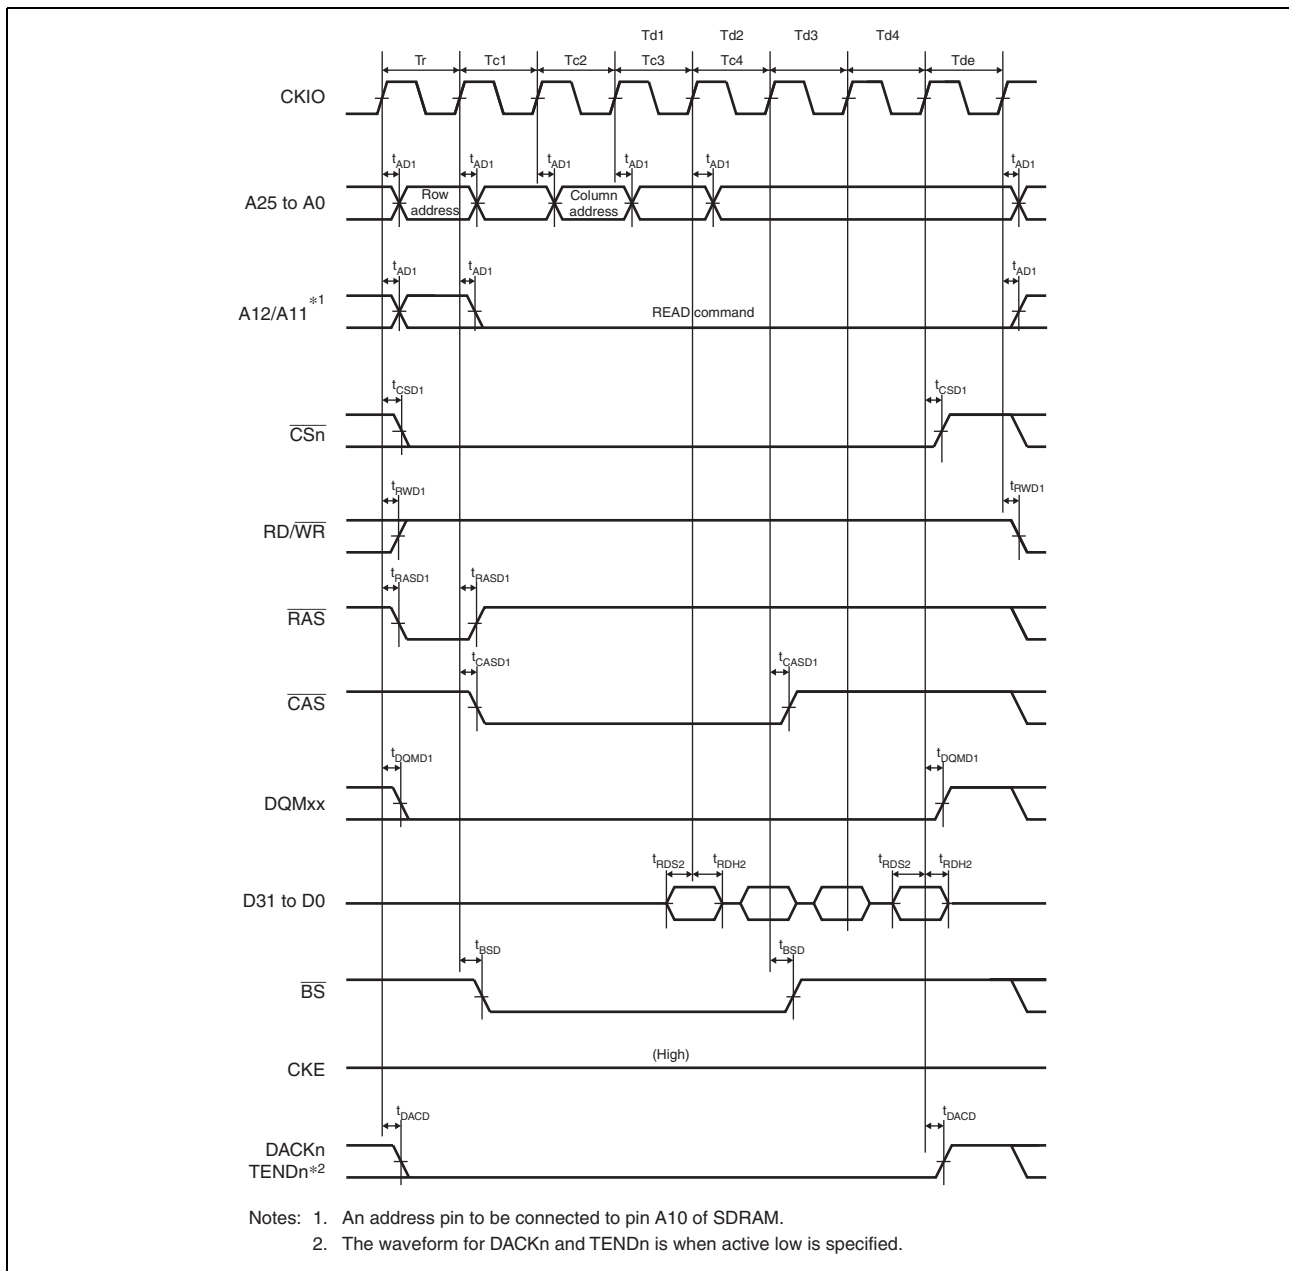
Td1 Td2 Td3 Td4

Tr Tc1 Tc2 Tc3 Tc4 Tde

CKIO

$t_{AD1}$ $t_{AD1}$ $t_{AD1}$ $t_{AD1}$ $t_{AD1}$ $t_{AD1}$

A25 to A0

Row address

Column address

$t_{AD1}$ $t_{AD1}$ $t_{AD1}$

A12/A11$^{*1}$

READ command

$t_{CSD1}$ $t_{CSD1}$

$\overline{CSn}$

$t_{RWD1}$ $t_{RWD1}$

RD/$\overline{WR}$

$t_{RASD1}$ $t_{RASD1}$

$\overline{RAS}$

$t_{CASD1}$ $t_{CASD1}$

$\overline{CAS}$

$t_{DQMD1}$ $t_{DQMD1}$

DQMxx

$t_{RDS2}$ $t_{RDH2}$ $t_{RDS2}$ $t_{RDH2}$

D31 to D0

$t_{BSD}$ $t_{BSD}$

$\overline{BS}$

CKE

(High)

$t_{DACD}$ $t_{DACD}$

DACKn
TENDn$^{*2}$

Notes: 1. An address pin to be connected to pin A10 of SDRAM.
2. The waveform for DACKn and TENDn is when active low is specified.